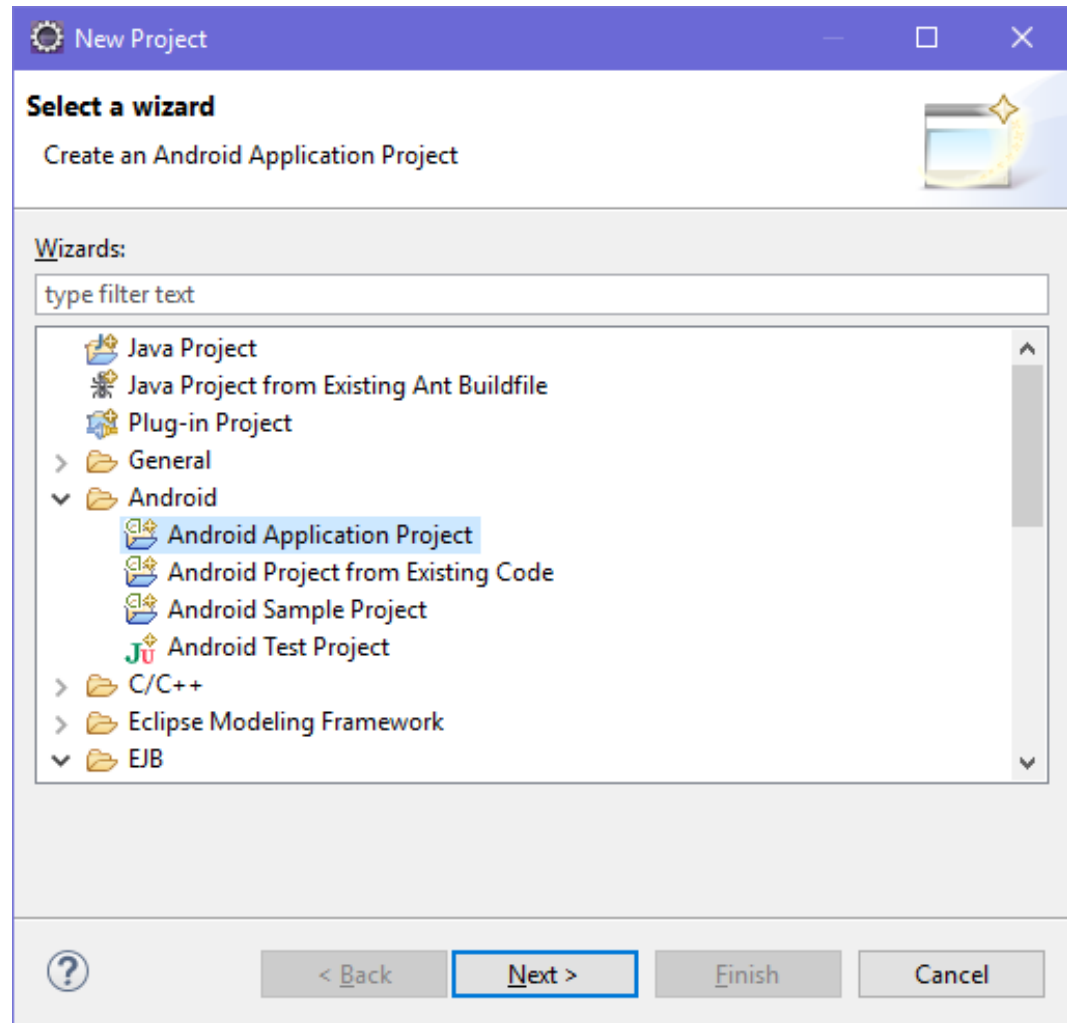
New Project

Select a wizard

Create an Android Application Project

Wizards:

type filter text

Java Project
Java Project from Existing Ant Buildfile
Plug-in Project
General
Android
Android Application Project
Android Project from Existing Code
Android Sample Project
Android Test Project
C/C++
Eclipse Modeling Framework
EJB

< Back
Next >
Finish
Cancel